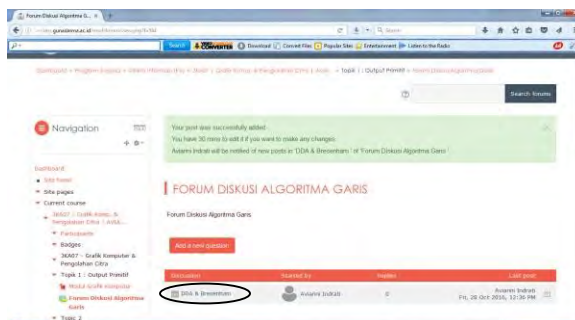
Forum Diskusi Algoritma G... ×

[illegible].gunadarma.ac.id/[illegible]

Search

Converter

Download

Convert Files

Popular Sites

Entertainment

Listen to the Radio

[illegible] » Topik 1 : Output Primitif » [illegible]

Search forums

Navigation

Dashboard

Site home

Site pages

Current course

36507 - Grafik Komp. & Pengolahan Citra 1 A/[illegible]

Participants

Badges

36507 - Grafik Komputer & Pengolahan Citra

Topik 1 : Output Primitif

Modul Grafik Komputer

Forum Diskusi Algoritma Garis

Topic 2

Your post was successfully added.

You have 30 mins to edit it if you want to make any changes.

Avianti Indrati will be notified of new posts in 'DDA & Bresenham' of 'Forum Diskusi Algoritma Garis'.

FORUM DISKUSI ALGORITMA GARIS

Forum Diskusi Algoritma Garis

Add a new question

| Discussion | Started by | Replies | Last post |
|---|---|---|---|
| DDA & Bresenham | Avianti Indrati | 0 | Avianti Indrati Fri, 28 Oct 2016, 12:36 PM |